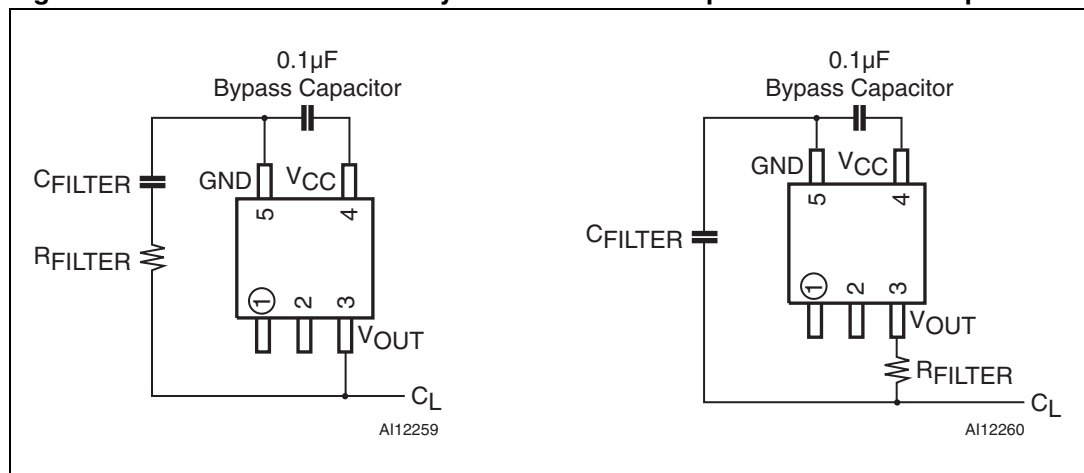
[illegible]

0.1µF
Bypass Capacitor

$C_{FILTER}$

GND

$V_{CC}$

5

4

$R_{FILTER}$

1

2

3

$V_{OUT}$

$C_L$

AI12259

0.1µF
Bypass Capacitor

GND

$V_{CC}$

5

4

$C_{FILTER}$

1

2

3

$V_{OUT}$

$R_{FILTER}$

$C_L$

AI12260